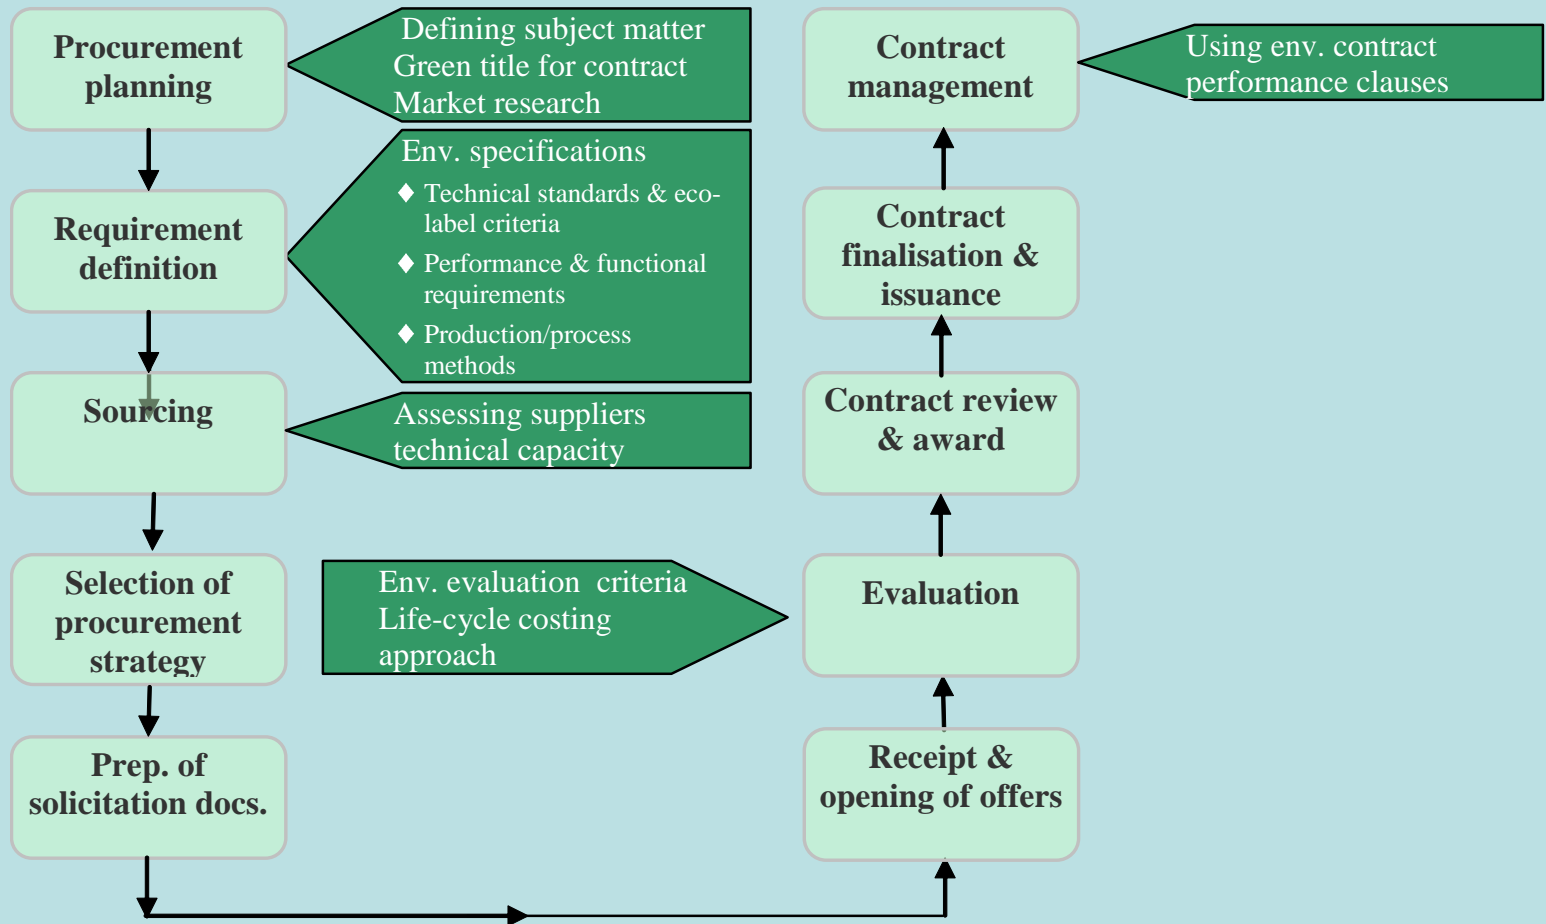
Procurement planning

Defining subject matter
Green title for contract
Market research

Contract management

Using env. contract performance clauses

Requirement definition

Env. specifications
♦ Technical standards & eco-label criteria
♦ Performance & functional requirements
♦ Production/process methods

Contract finalisation & issuance

Sourcing

Assessing suppliers technical capacity

Contract review & award

Selection of procurement strategy

Env. evaluation criteria
Life-cycle costing approach

Evaluation

Prep. of solicitation docs.

Receipt & opening of offers